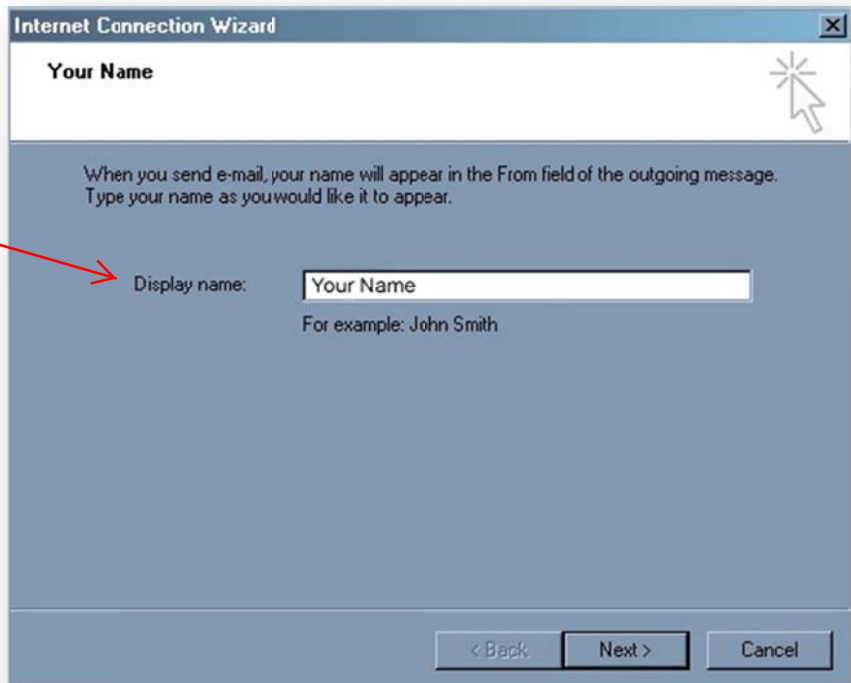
Internet Connection Wizard

Your Name

When you send e-mail, your name will appear in the From field of the outgoing message. Type your name as youwould like it to appear.

Display name: Your Name

For example: John Smith

< Back Next > Cancel